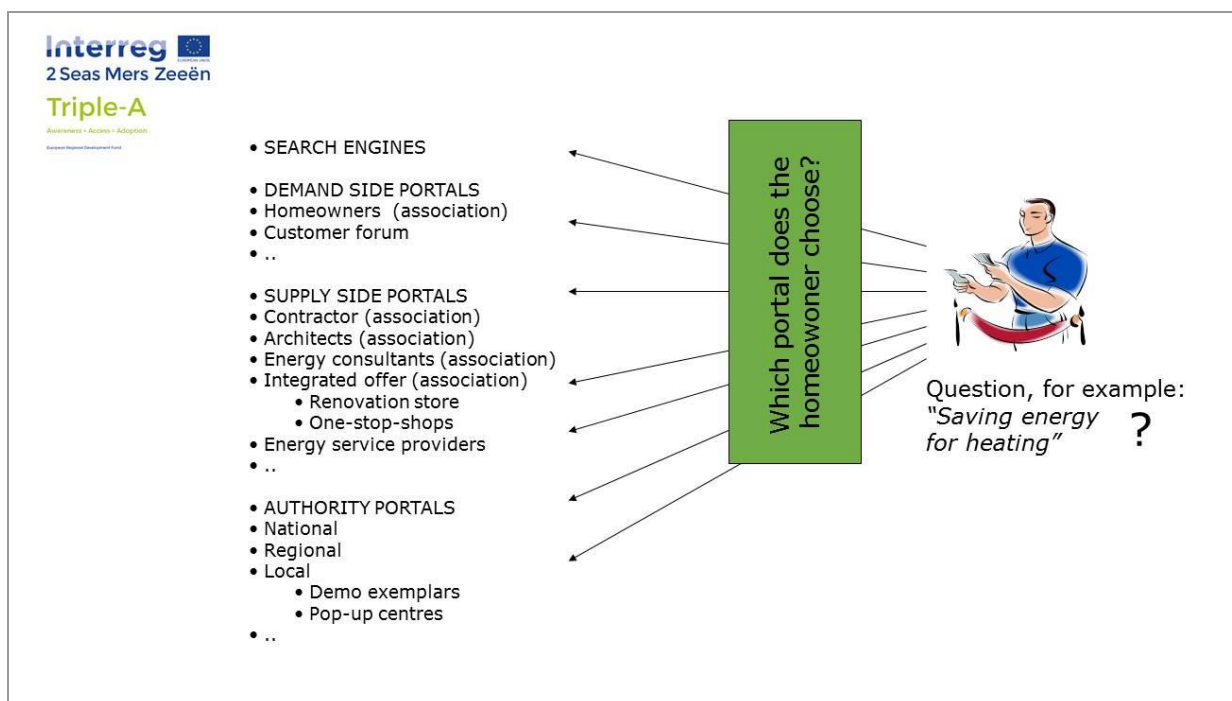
Interreg
EUROPEAN UNION
2 Seas Mers Zeeën
Triple-A
Awareness • Access • Adoption
European Regional Development Fund

• SEARCH ENGINES

• DEMAND SIDE PORTALS
• Homeowners (association)
• Customer forum
• ..

• SUPPLY SIDE PORTALS
• Contractor (association)
• Architects (association)
• Energy consultants (association)
• Integrated offer (association)
• Renovation store
• One-stop-shops
• Energy service providers
• ..

• AUTHORITY PORTALS
• National
• Regional
• Local
• Demo exemplars
• Pop-up centres
• ..

Which portal does the homeowoner choose?

Question, for example:
*"Saving energy for heating"* ?